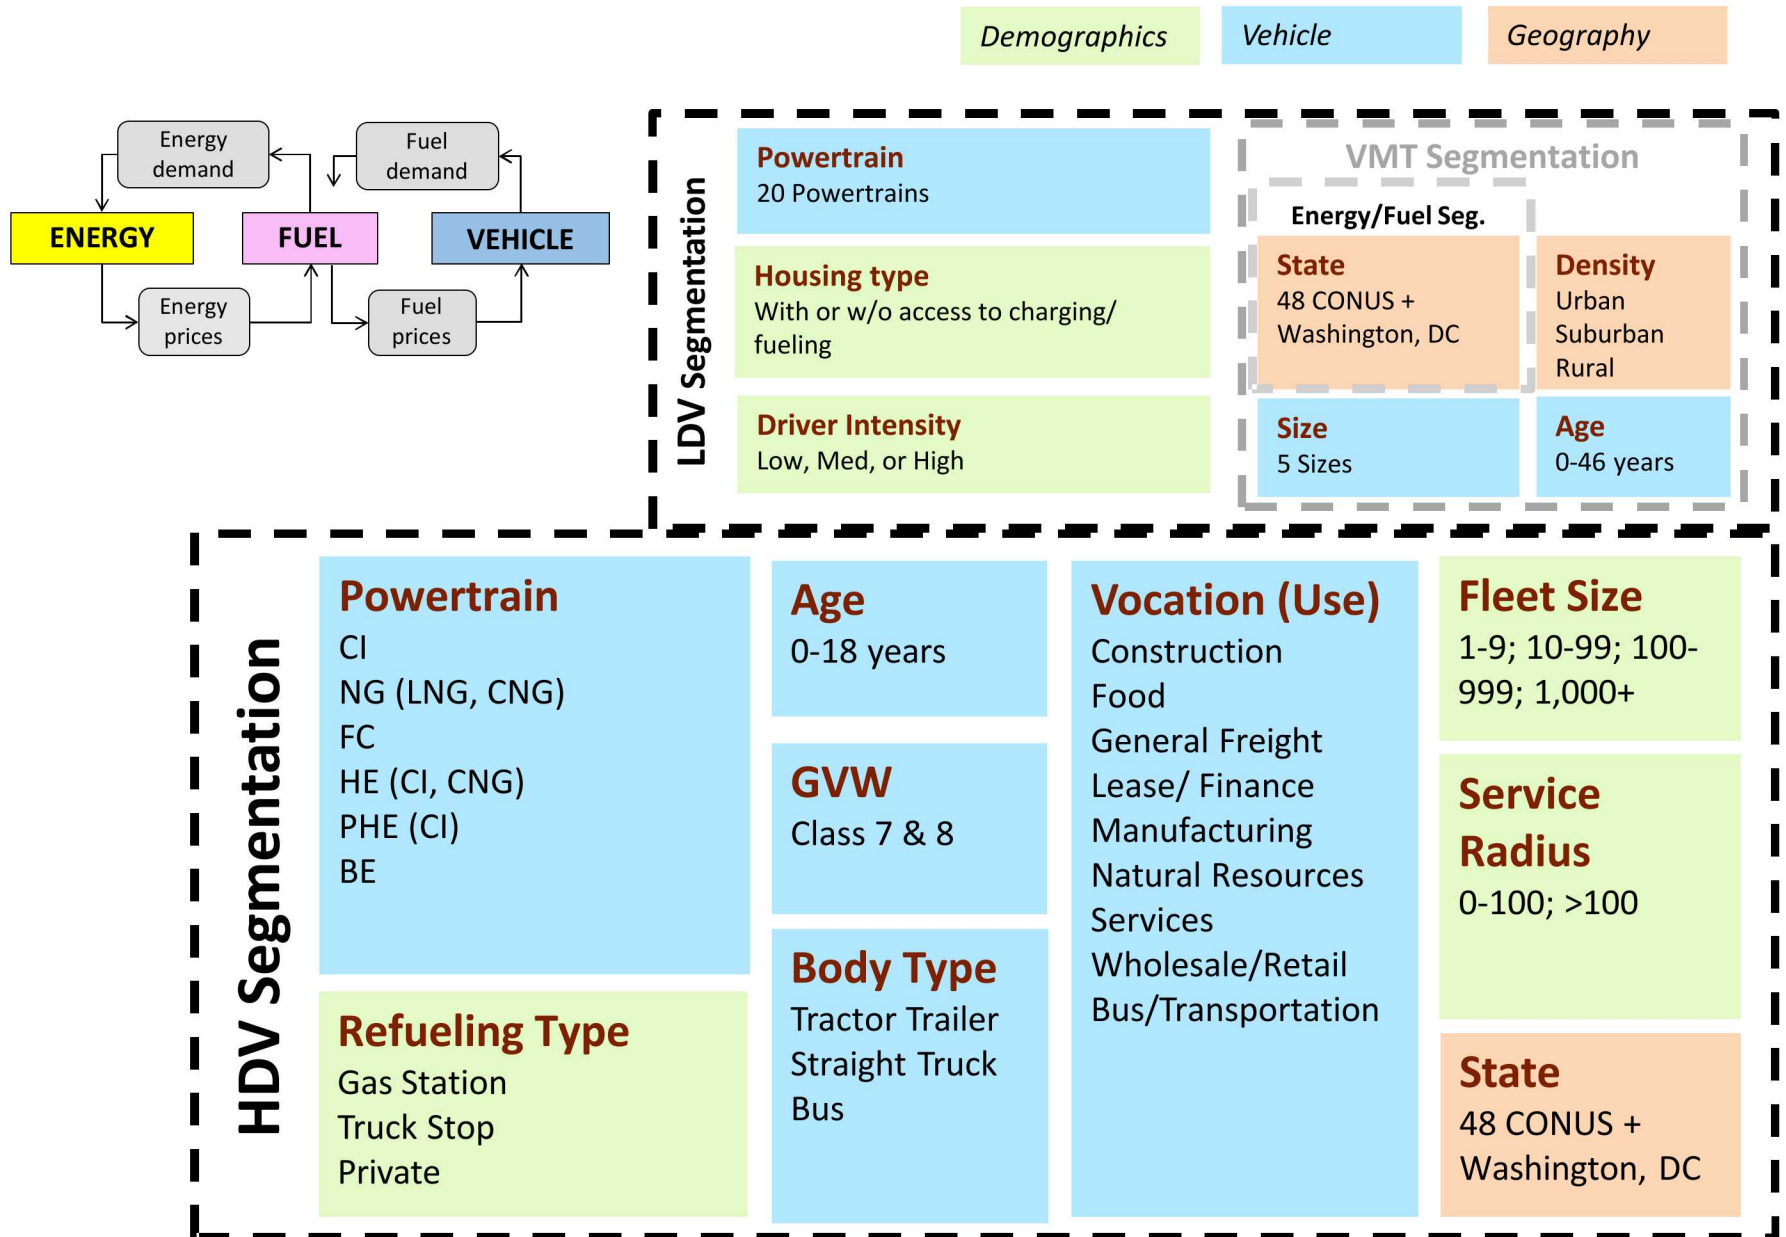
Demographics

Vehicle

Geography

Energy demand

Fuel demand

ENERGY

FUEL

VEHICLE

Energy prices

Fuel prices

LDV Segmentation

Powertrain
20 Powertrains

Housing type
With or w/o access to charging/ fueling

Driver Intensity
Low, Med, or High

VMT Segmentation

Energy/Fuel Seg.

State
48 CONUS + Washington, DC

Density
Urban
Suburban
Rural

Size
5 Sizes

Age
0-46 years

HDV Segmentation

Powertrain
CI
NG (LNG, CNG)
FC
HE (CI, CNG)
PHE (CI)
BE

Refueling Type
Gas Station
Truck Stop
Private

Age
0-18 years

GVW
Class 7 & 8

Body Type
Tractor Trailer
Straight Truck
Bus

Vocation (Use)
Construction
Food
General Freight
Lease/ Finance
Manufacturing
Natural Resources
Services
Wholesale/Retail
Bus/Transportation

Fleet Size
1-9; 10-99; 100-999; 1,000+

Service Radius
0-100; >100

State
48 CONUS + Washington, DC